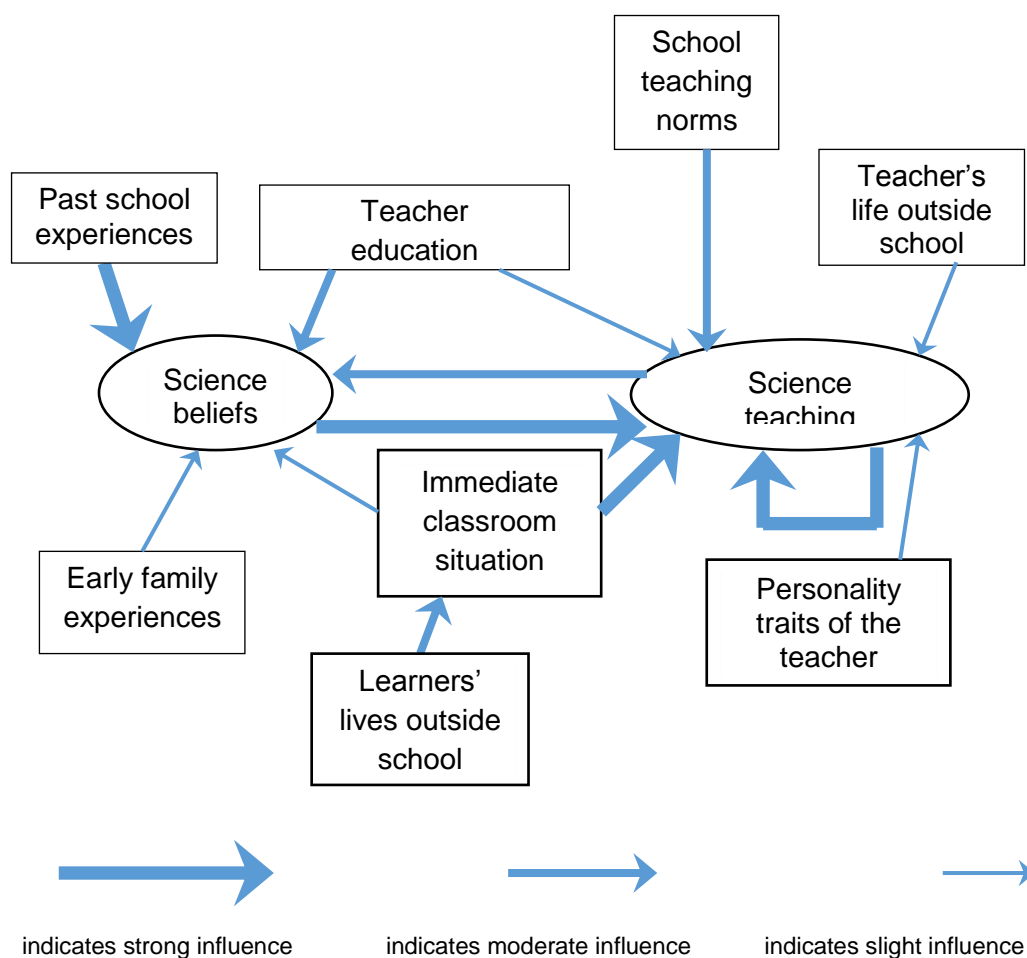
School teaching norms

Past school experiences

Teacher education

Teacher's life outside school

Science beliefs

Science teaching

Immediate classroom situation

Early family experiences

Personality traits of the teacher

Learners' lives outside school

indicates strong influence

indicates moderate influence

indicates slight influence